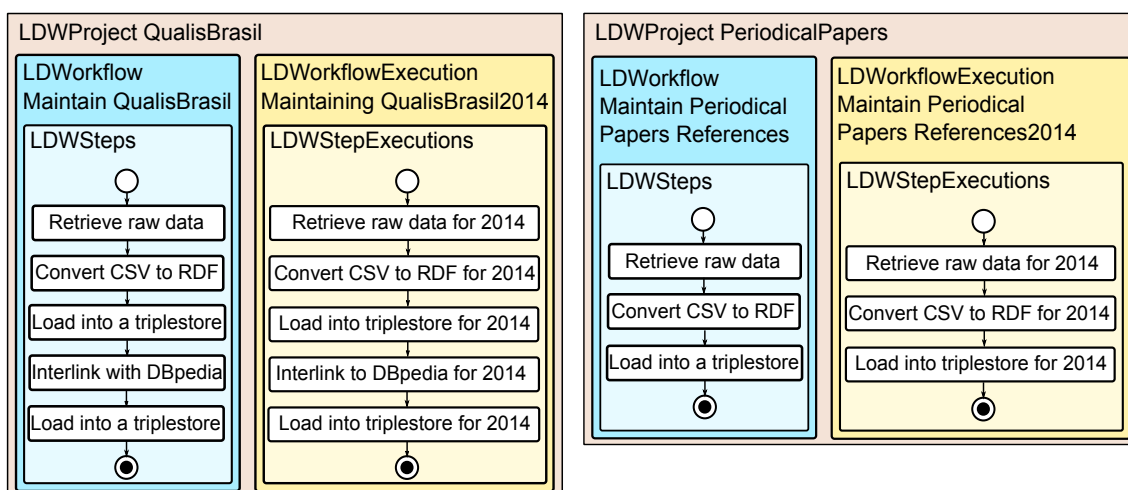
LDWProject QualisBrasil

LDWorkflow Maintain QualisBrasil

LDWSteps

Retrieve raw data

Convert CSV to RDF

Load into a triplestore

Interlink with DBpedia

Load into a triplestore

LDWorkflowExecution Maintaining QualisBrasil2014

LDWStepExecutions

Retrieve raw data for 2014

Convert CSV to RDF for 2014

Load into triplestore for 2014

Interlink to DBpedia for 2014

Load into triplestore for 2014

LDWProject PeriodicalPapers

LDWorkflow Maintain Periodical Papers References

LDWSteps

Retrieve raw data

Convert CSV to RDF

Load into a triplestore

LDWorkflowExecution Maintain Periodical Papers References2014

LDWStepExecutions

Retrieve raw data for 2014

Convert CSV to RDF for 2014

Load into triplestore for 2014